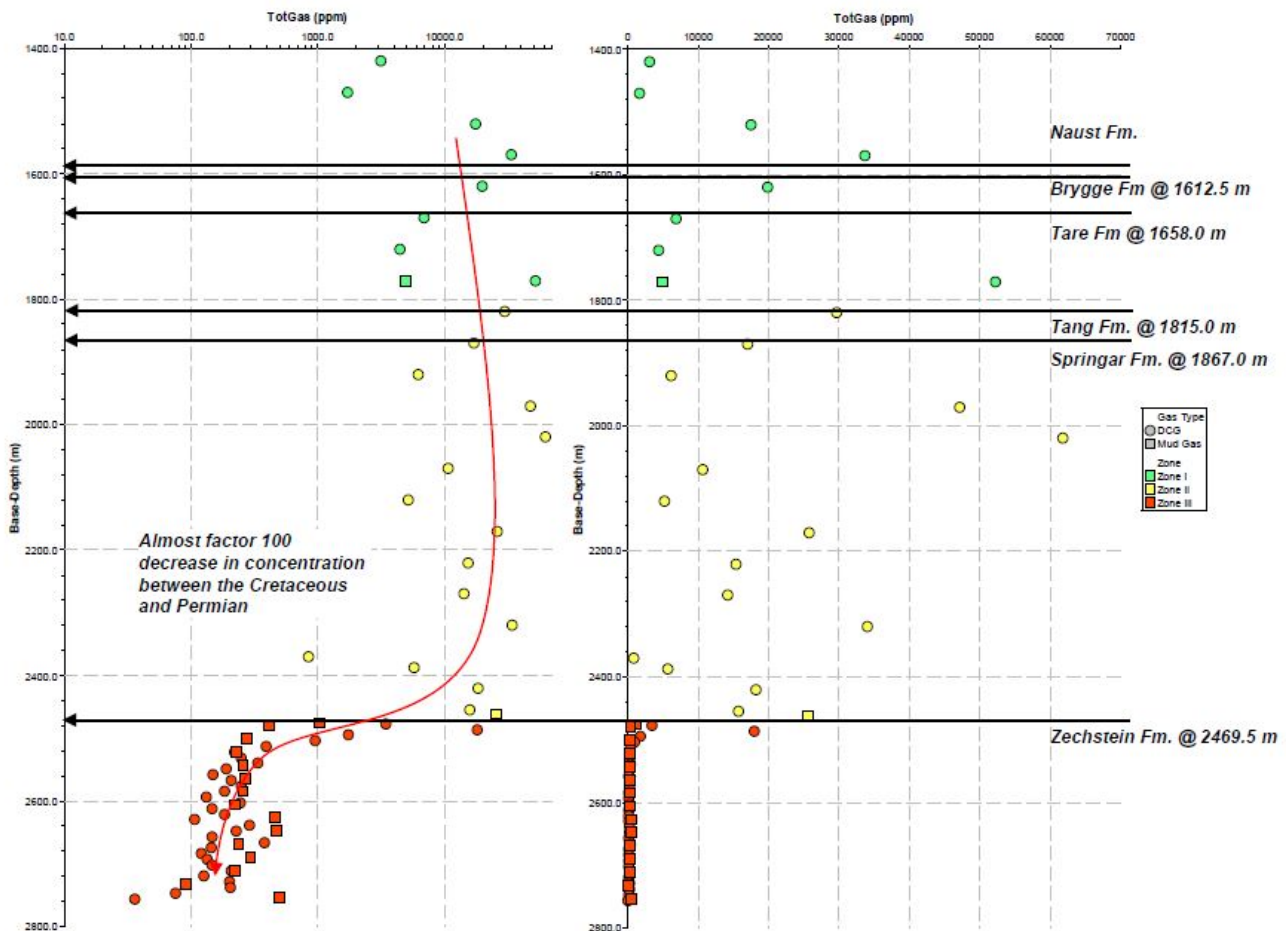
TotGas (ppm)

10.0
100.0
1000.0
10000.0

1400.0
1600.0
1800.0
2000.0
2200.0
2400.0
2600.0
2800.0

Base-Depth (m)

Almost factor 100 decrease in concentration between the Cretaceous and Permian

TotGas (ppm)

0
10000
20000
30000
40000
50000
60000
70000

1400.0
1600.0
1800.0
2000.0
2200.0
2400.0
2600.0
2800.0

Base-Depth (m)

Naust Fm.
Brygge Fm @ 1612.5 m
Tare Fm @ 1658.0 m
Tang Fm. @ 1815.0 m
Springar Fm. @ 1867.0 m

Gas Type
DCG
Mud Gas
Zone
Zone I
Zone II
Zone III

Zechstein Fm. @ 2469.5 m